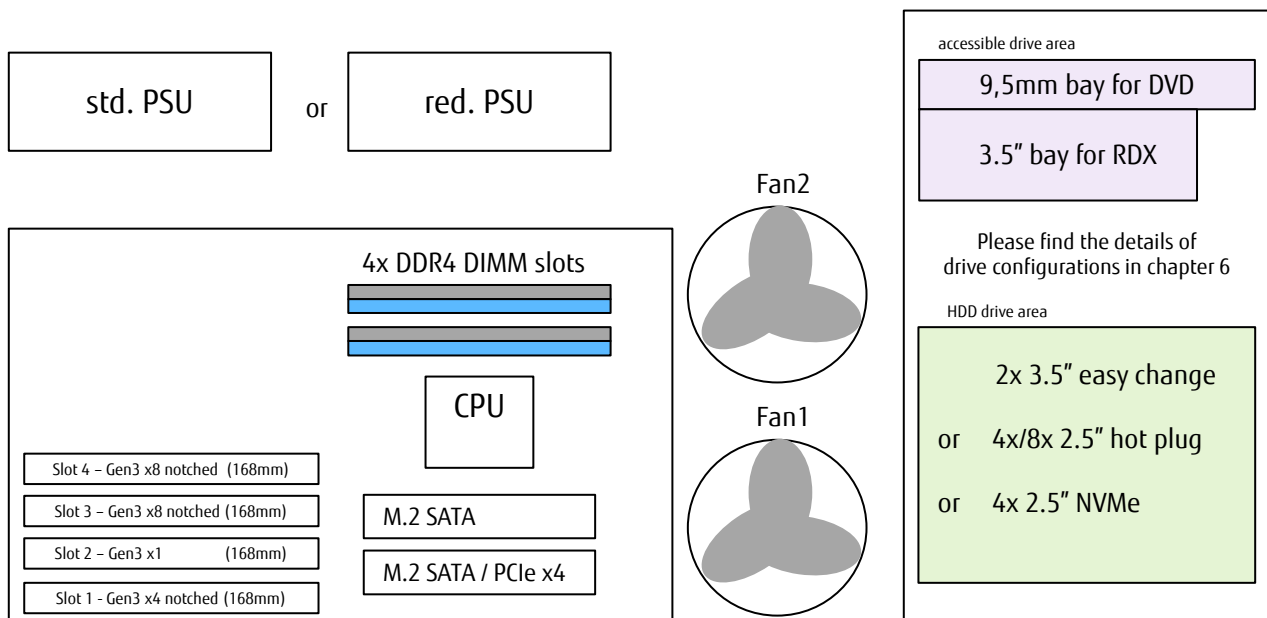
std. PSU

or

red. PSU

accessible drive area

9,5mm bay for DVD

3.5" bay for RDX

Fan2

Please find the details of drive configurations in chapter 6

4x DDR4 DIMM slots

HDD drive area

2x 3.5" easy change

or 4x/8x 2.5" hot plug

or 4x 2.5" NVMe

CPU

Fan1

Slot 4 – Gen3 x8 notched (168mm)

Slot 3 – Gen3 x8 notched (168mm)

Slot 2 – Gen3 x1 (168mm)

Slot 1 - Gen3 x4 notched (168mm)

M.2 SATA

M.2 SATA / PCIe x4